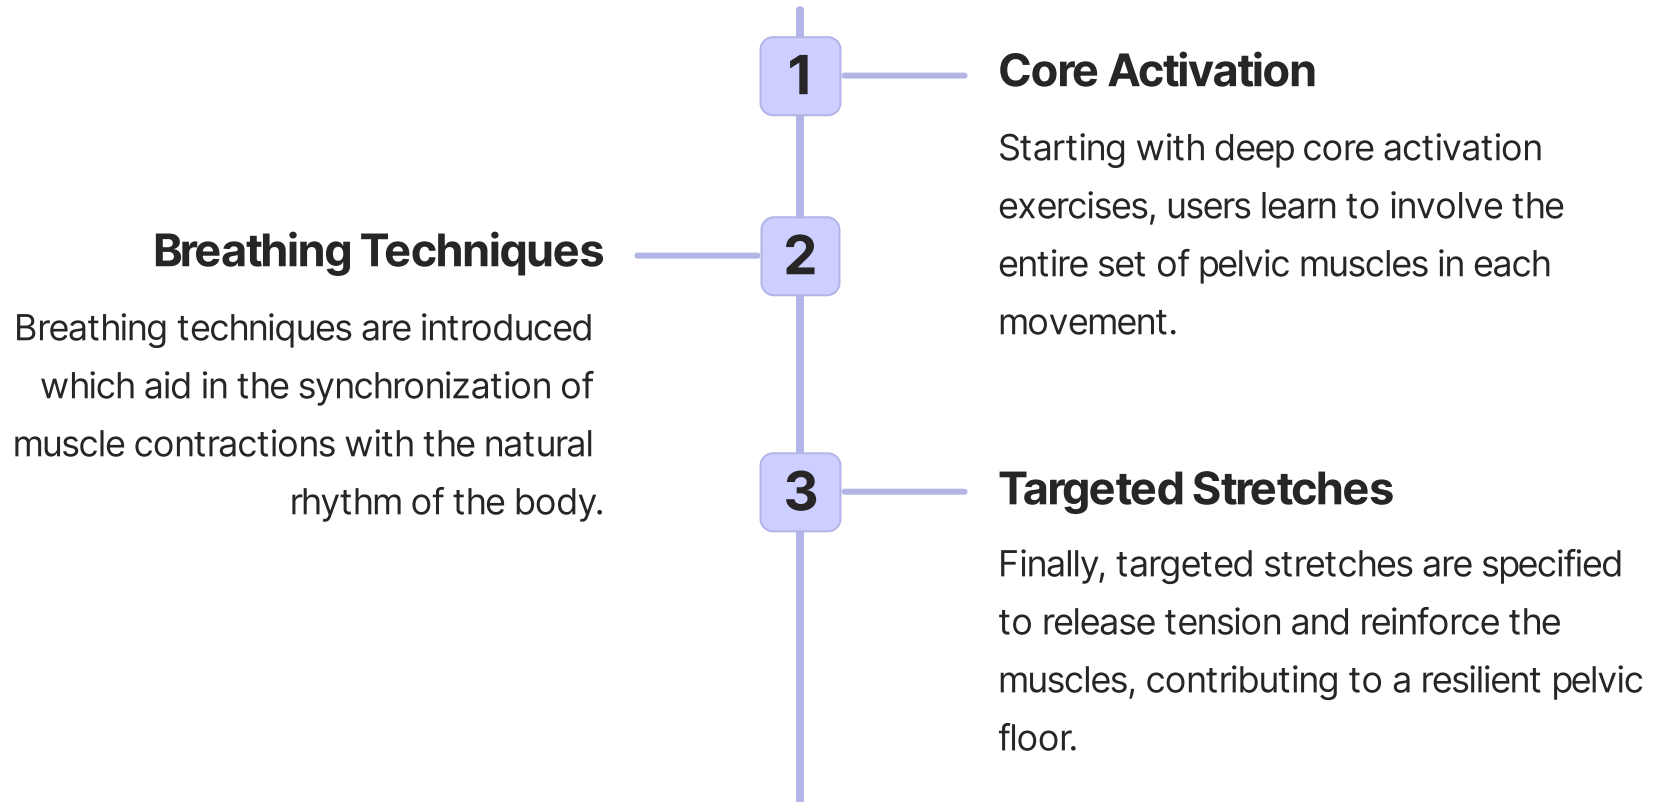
1

Core Activation

Starting with deep core activation exercises, users learn to involve the entire set of pelvic muscles in each movement.

2

Breathing Techniques

Breathing techniques are introduced which aid in the synchronization of muscle contractions with the natural rhythm of the body.

3

Targeted Stretches

Finally, targeted stretches are specified to release tension and reinforce the muscles, contributing to a resilient pelvic floor.